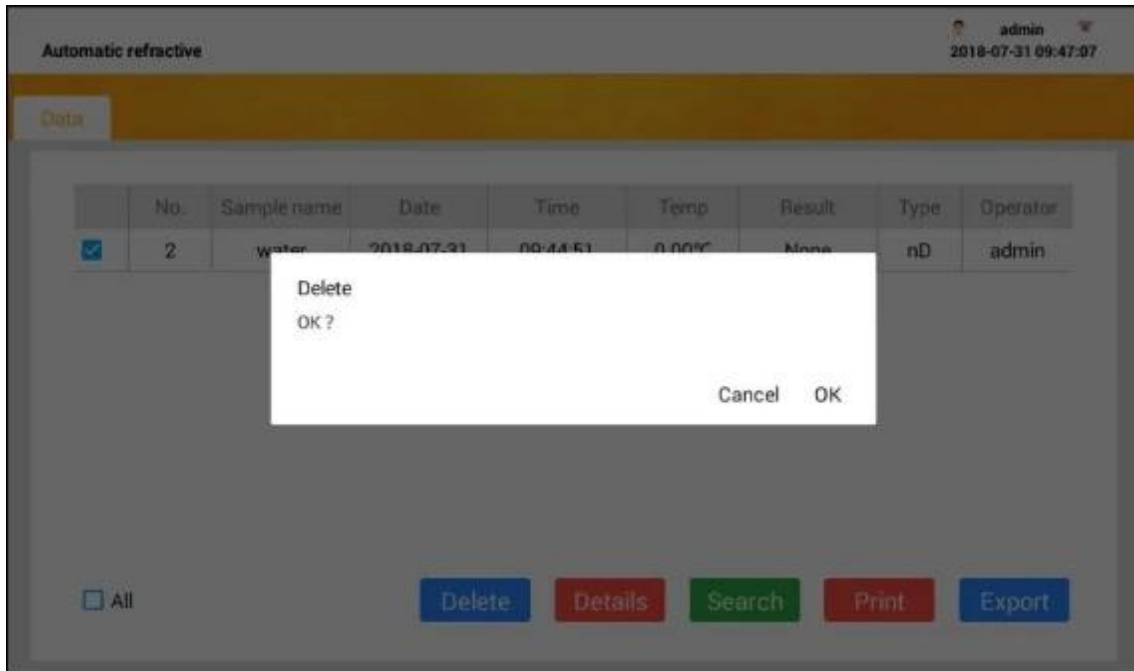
Automatic refractive

admin
2018-07-31 09:47:07

Data

|  | No. | Sample name | Date | Time | Temp | Result | Type | Operator |
|---|---|---|---|---|---|---|---|---|
| ☑ | 2 | water | 2018-07-31 | 09:44:51 | 0.00℃ | None | nD | admin |

Delete
OK ?

Cancel OK

All

Delete Details Search Print Export